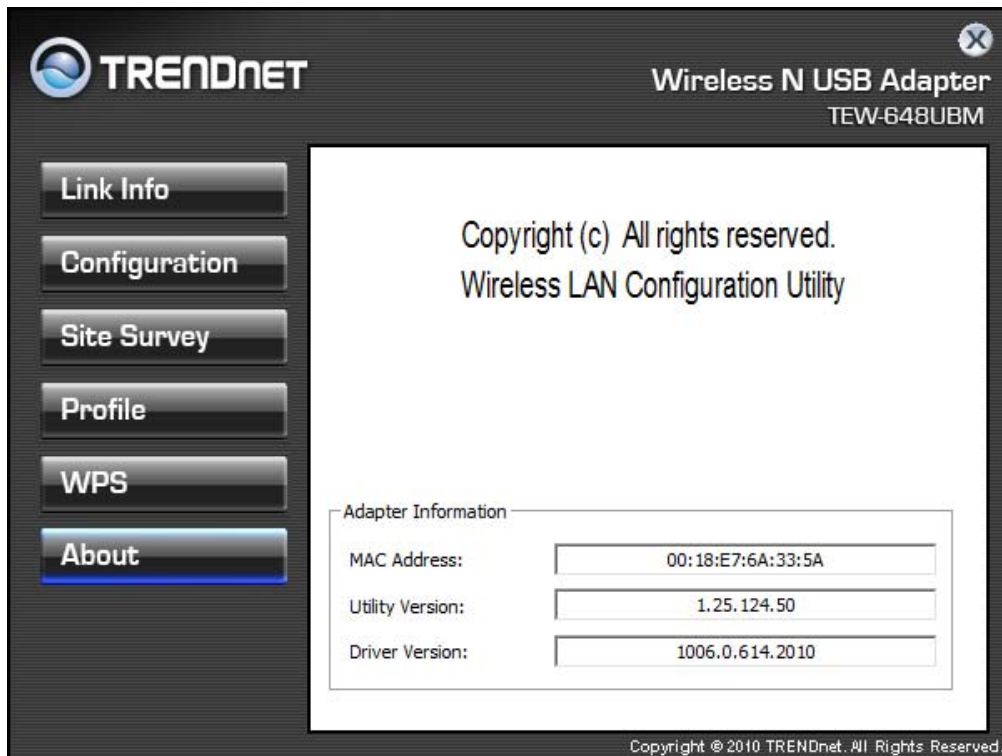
TRENDnet

Wireless N USB Adapter
TEW-648UBM

Link Info

Configuration

Site Survey

Profile

WPS

About

Copyright (c) All rights reserved.
Wireless LAN Configuration Utility

Adapter Information

MAC Address: 00:18:E7:6A:33:5A

Utility Version: 1.25.124.50

Driver Version: 1006.0.614.2010

Copyright © 2010 TRENDnet. All Rights Reserved